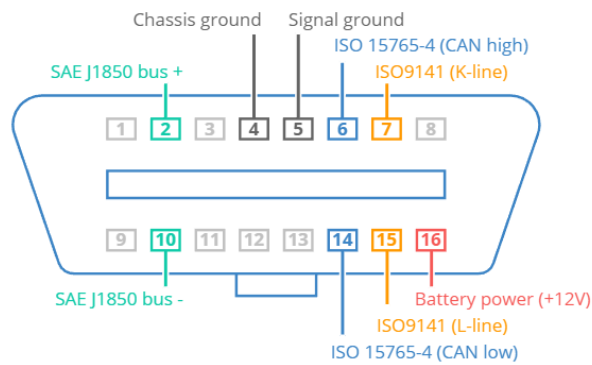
Chassis ground

Signal ground

ISO 15765-4 (CAN high)

SAE J1850 bus +

ISO9141 (K-line)

1 2 3 4 5 6 7 8

9 10 11 12 13 14 15 16

SAE J1850 bus -

Battery power (+12V)

ISO9141 (L-line)

ISO 15765-4 (CAN low)